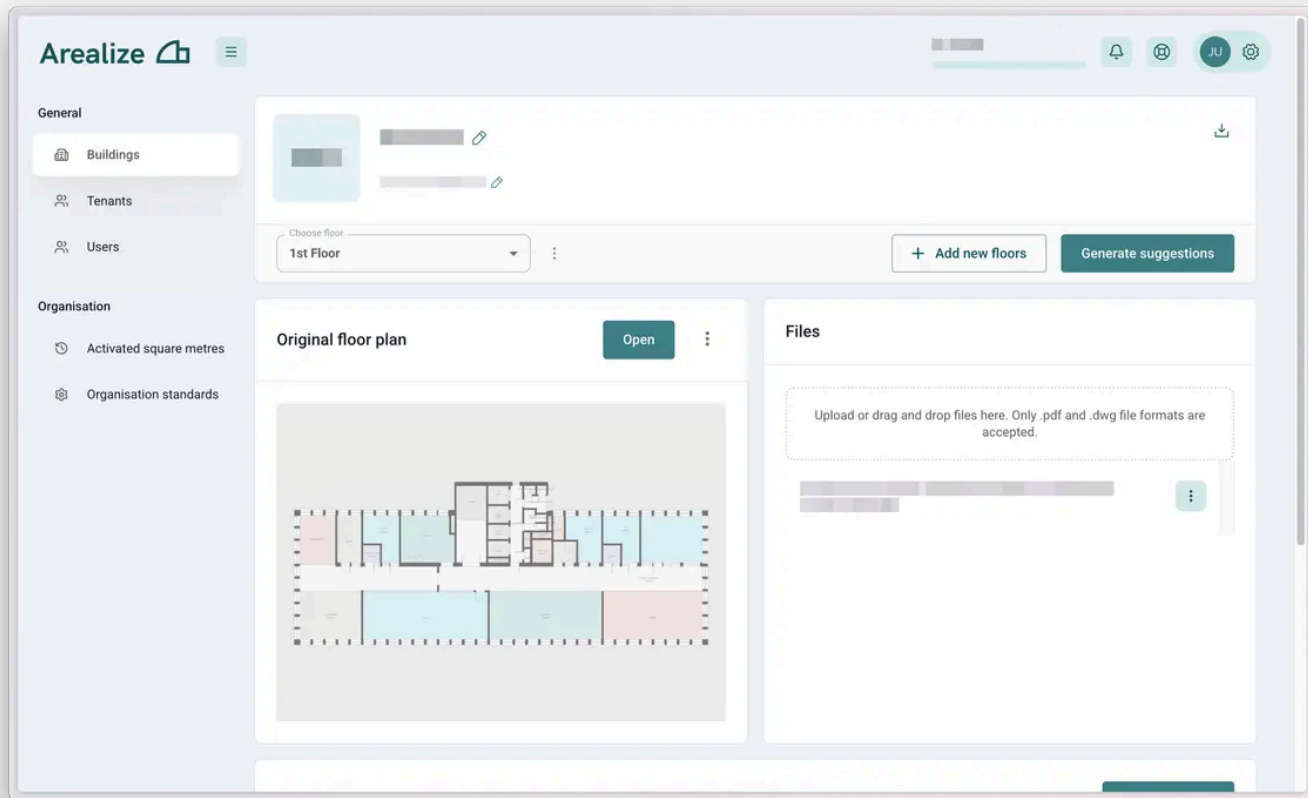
Arealize

JU

General

Buildings

Tenants

Users

Organisation

Activated square metres

Organisation standards

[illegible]

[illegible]

Choose floor
1st Floor

+ Add new floors

Generate suggestions

Original floor plan

Open

Files

Upload or drag and drop files here. Only .pdf and .dwg file formats are accepted.

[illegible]